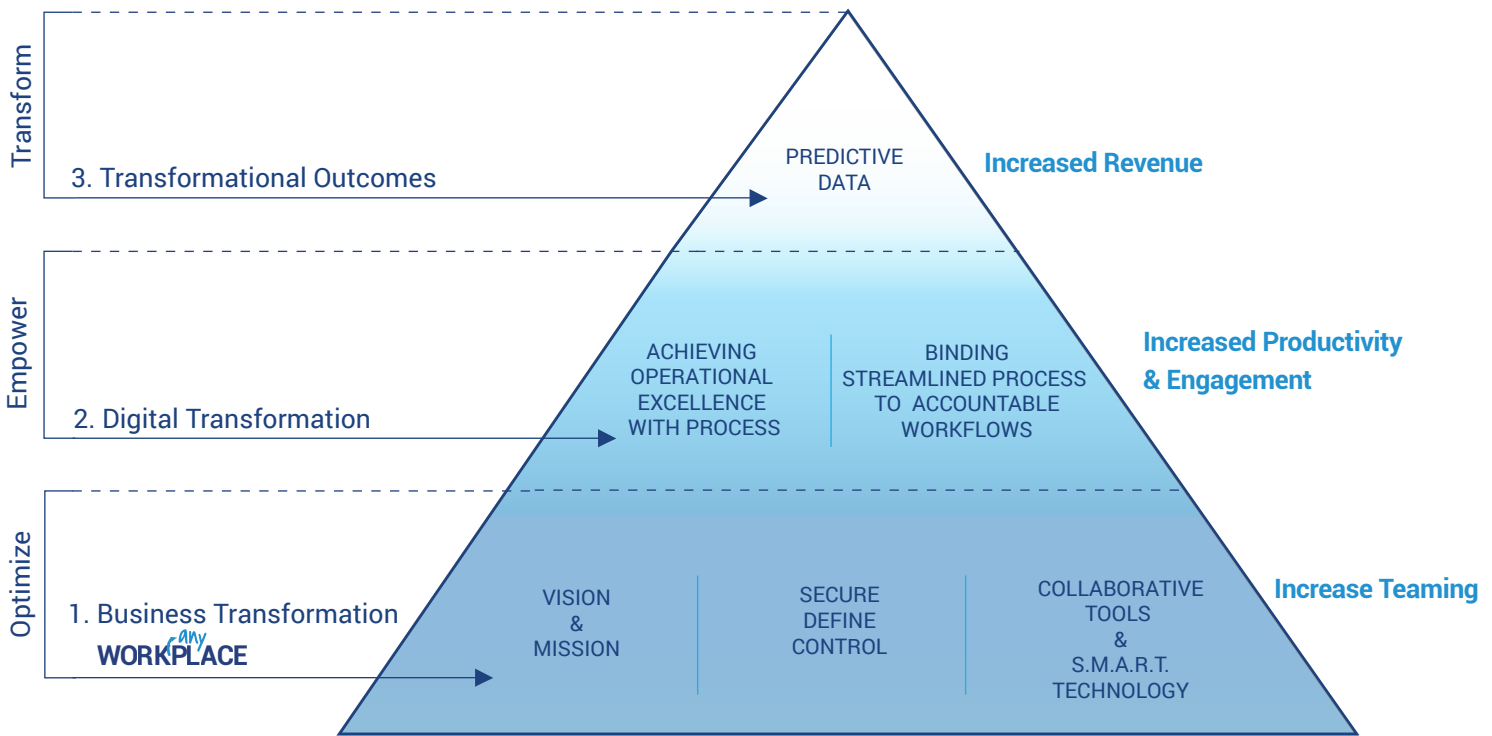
Transform

3. Transformational Outcomes

PREDICTIVE DATA

Increased Revenue

Empower

2. Digital Transformation

ACHIEVING OPERATIONAL EXCELLENCE WITH PROCESS

BINDING STREAMLINED PROCESS TO ACCOUNTABLE WORKFLOWS

Increased Productivity & Engagement

Optimize

1. Business Transformation

any WORKPLACE

VISION & MISSION

SECURE DEFINE CONTROL

COLLABORATIVE TOOLS & S.M.A.R.T. TECHNOLOGY

Increase Teaming